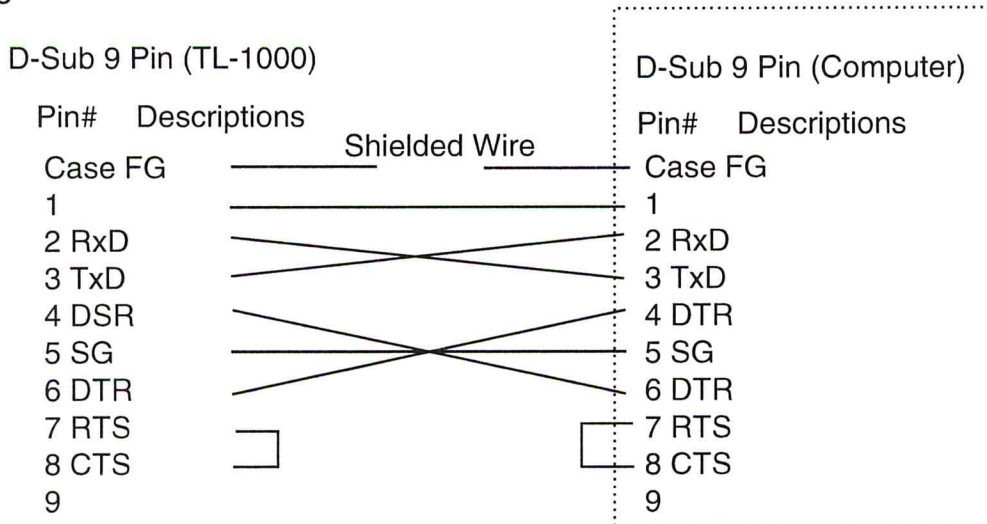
D-Sub 9 Pin (TL-1000)

Pin# Descriptions
Case FG
1
2 RxD
3 TxD
4 DSR
5 SG
6 DTR
7 RTS
8 CTS
9

Shielded Wire

D-Sub 9 Pin (Computer)

Pin# Descriptions
Case FG
1
2 RxD
3 TxD
4 DTR
5 SG
6 DTR
7 RTS
8 CTS
9